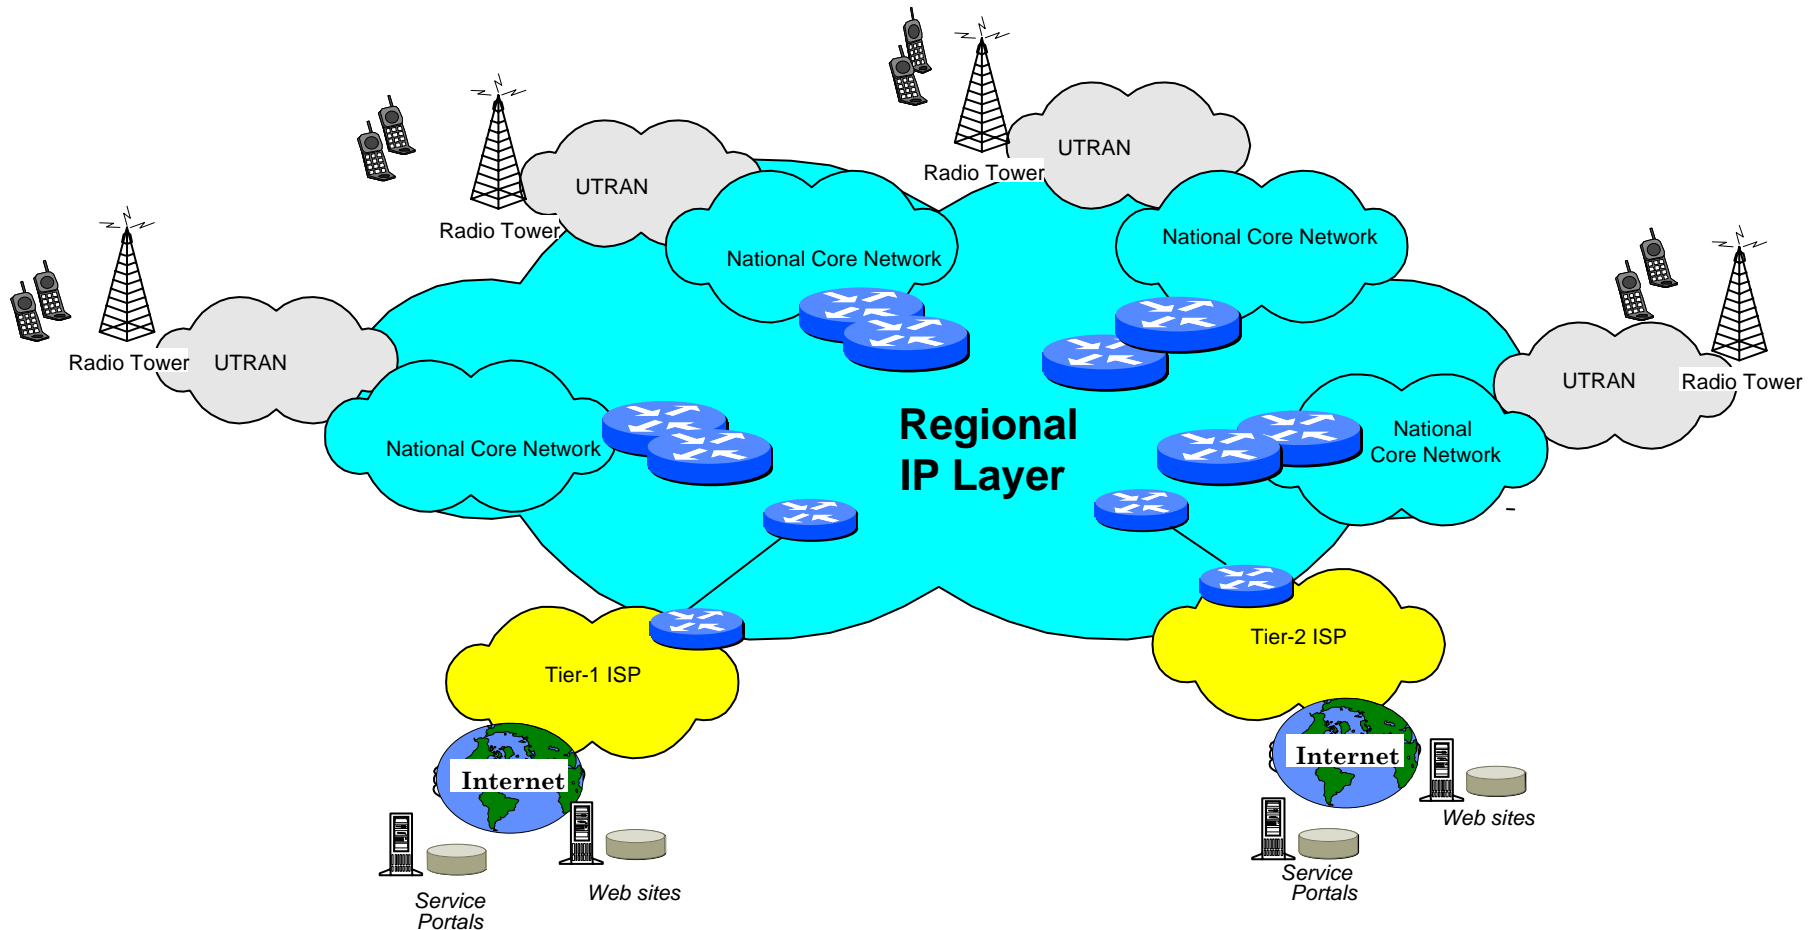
Radio Tower
UTRAN

UTRAN
Radio Tower

Radio Tower
UTRAN

UTRAN
Radio Tower

National Core Network

National Core Network

National Core Network

National Core Network

Regional IP Layer

Tier-1 ISP

Tier-2 ISP

Internet

Internet

Service Portals

Web sites

Service Portals

Web sites